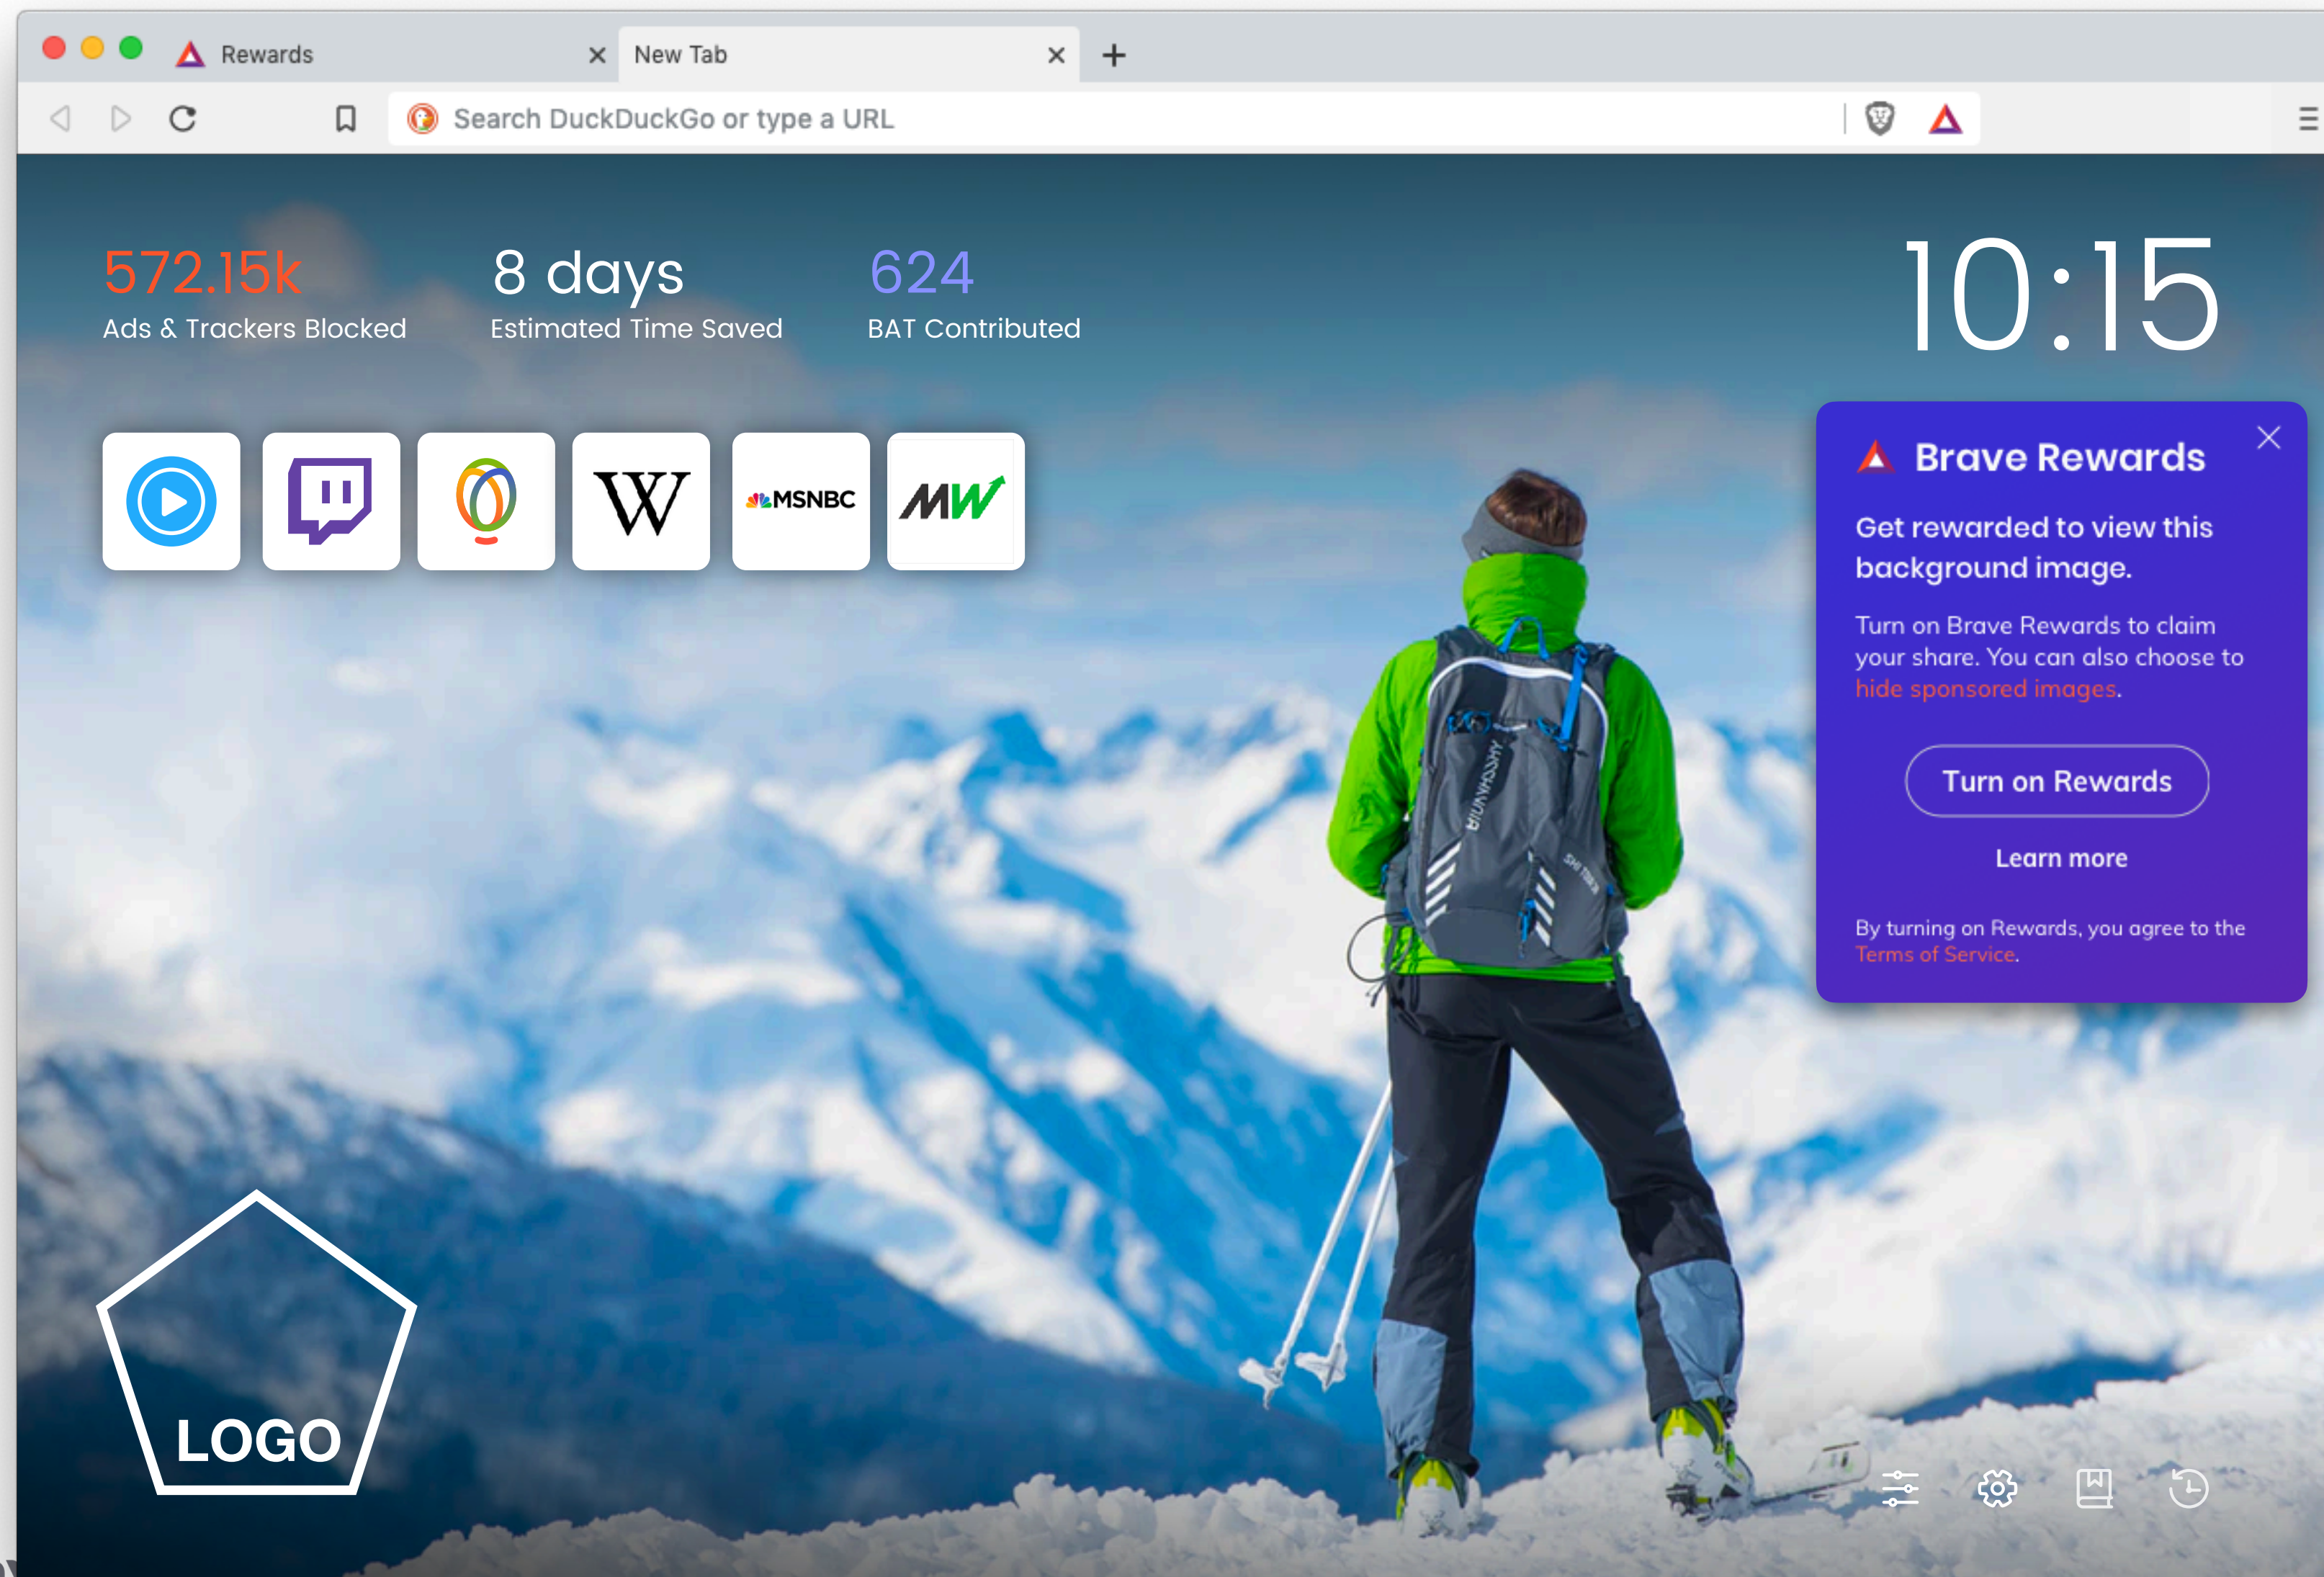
Rewards
New Tab
Search DuckDuckGo or type a URL

572.15k
Ads & Trackers Blocked

8 days
Estimated Time Saved

624
BAT Contributed

10:15

MSNBC
MW

Brave Rewards

Get rewarded to view this background image.

Turn on Brave Rewards to claim your share. You can also choose to hide sponsored images.

Turn on Rewards

Learn more

By turning on Rewards, you agree to the Terms of Service.

LOGO